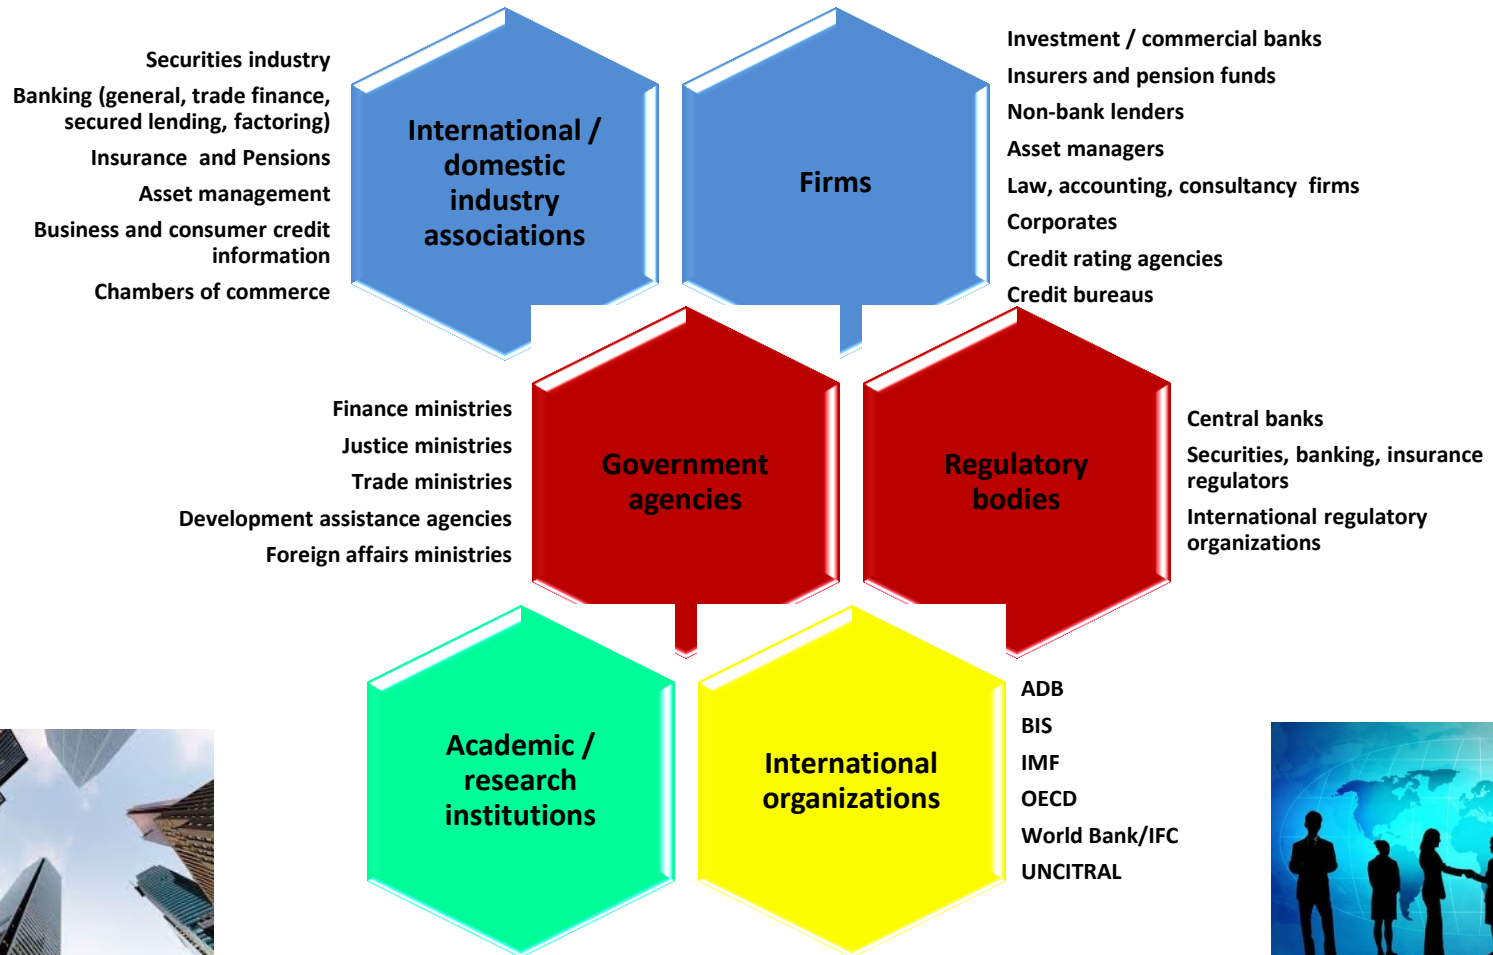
Securities industry

Banking (general, trade finance, secured lending, factoring)

Insurance and Pensions

Asset management

Business and consumer credit information

Chambers of commerce

International / domestic industry associations

Firms

Investment / commercial banks

Insurers and pension funds

Non-bank lenders

Asset managers

Law, accounting, consultancy firms

Corporates

Credit rating agencies

Credit bureaus

Finance ministries

Justice ministries

Trade ministries

Development assistance agencies

Foreign affairs ministries

Government agencies

Regulatory bodies

Central banks

Securities, banking, insurance regulators

International regulatory organizations

Academic / research institutions

International organizations

ADB

BIS

IMF

OECD

World Bank/IFC

UNCITRAL